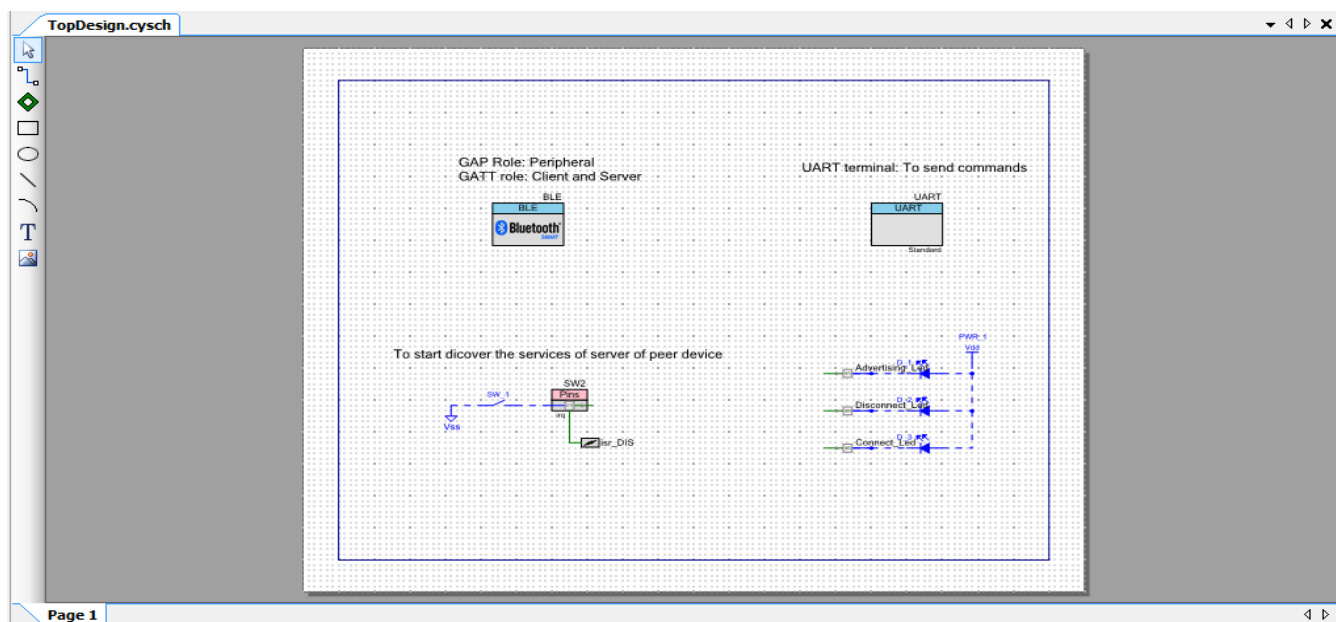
TopDesign.cysch

GAP Role: Peripheral
GATT role: Client and Server

BLE
BLE
Bluetooth SMART

UART terminal: To send commands

UART
UART
Standard

To start dicover the services of server of peer device

SW2
Pins
irq
SW_1
Vss
isr_DIS

PWR_1
Vdd
D_1
Advertising_Led
D_2
Disconnect_Led
D_3
Connect_Led

Page 1